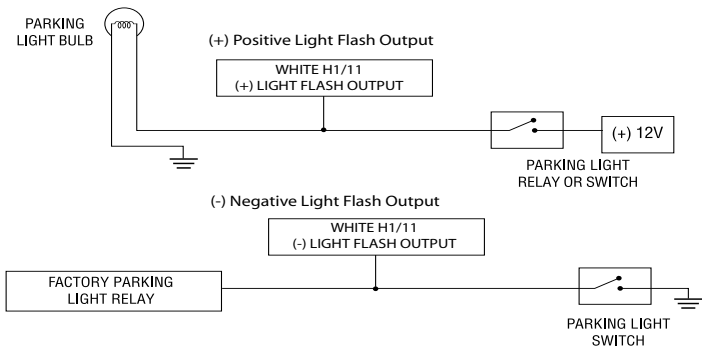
PARKING LIGHT BULB

(+) Positive Light Flash Output

WHITE H1/11
(+) LIGHT FLASH OUTPUT

(+) 12V

PARKING LIGHT RELAY OR SWITCH

(-) Negative Light Flash Output

WHITE H1/11
(-) LIGHT FLASH OUTPUT

FACTORY PARKING LIGHT RELAY

PARKING LIGHT SWITCH